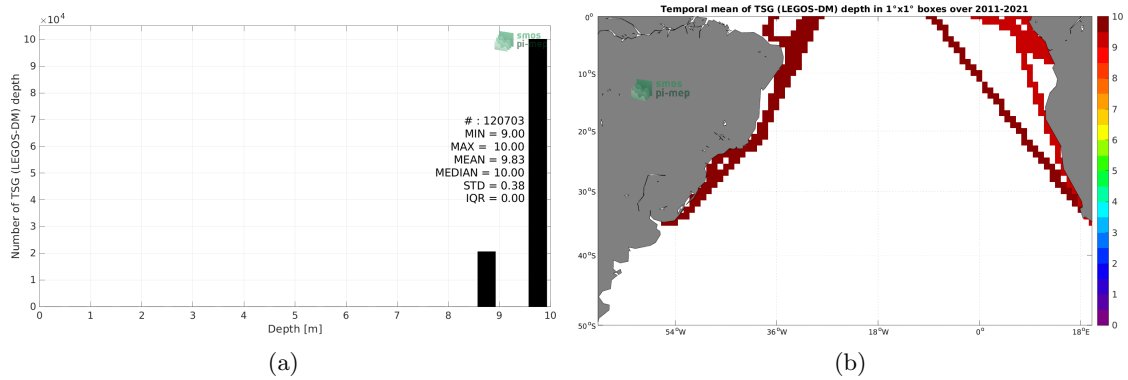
$\times 10^4$
10
9
8
7
6
5
4
3
2
1
0
Number of TSG (LEGOS-DM) depth
smos
pi-mep
# : 120703
MIN = 9.00
MAX = 10.00
MEAN = 9.83
MEDIAN = 10.00
STD = 0.38
IQR = 0.00
0 1 2 3 4 5 6 7 8 9 10
Depth [m]
(a)

Temporal mean of TSG (LEGOS-DM) depth in 1°x1° boxes over 2011-2021
0°
10°S
20°S
30°S
40°S
50°S
smos
pi-mep
54°W 36°W 18°W 0° 18°E
10
9
8
7
6
5
4
3
2
1
0
(b)